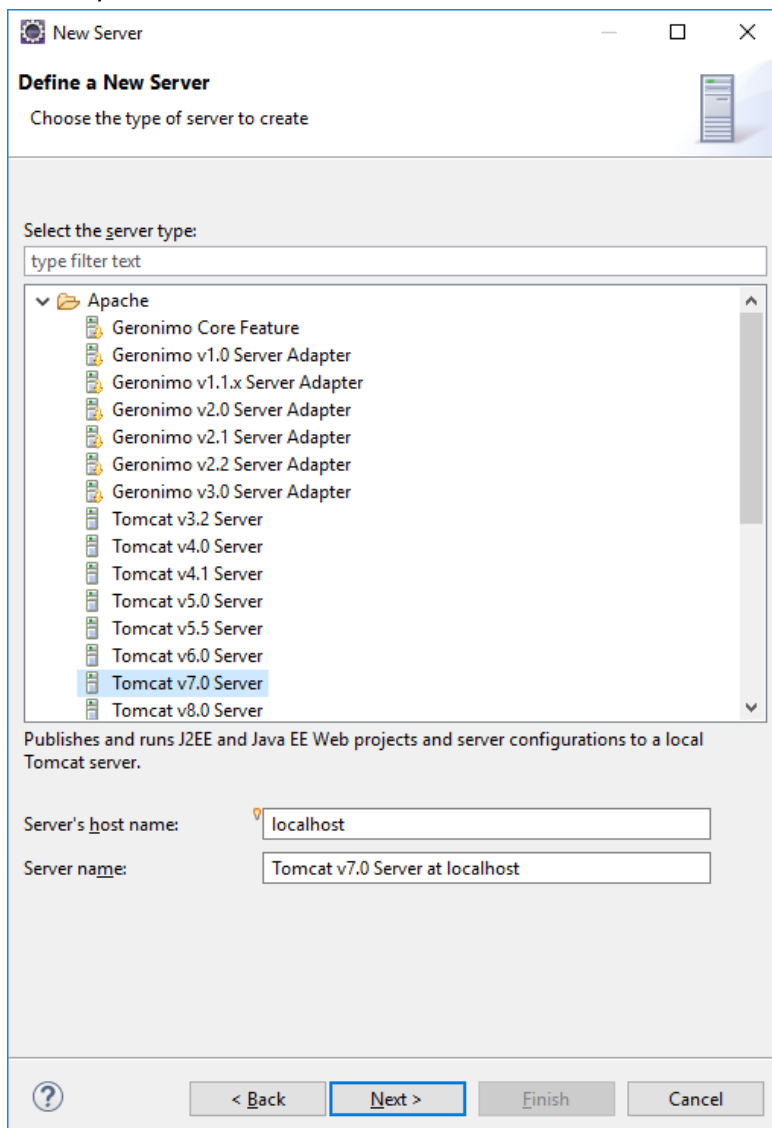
New Server

Define a New Server

Choose the type of server to create

Select the server type:

type filter text

Apache
Geronimo Core Feature
Geronimo v1.0 Server Adapter
Geronimo v1.1.x Server Adapter
Geronimo v2.0 Server Adapter
Geronimo v2.1 Server Adapter
Geronimo v2.2 Server Adapter
Geronimo v3.0 Server Adapter
Tomcat v3.2 Server
Tomcat v4.0 Server
Tomcat v4.1 Server
Tomcat v5.0 Server
Tomcat v5.5 Server
Tomcat v6.0 Server
Tomcat v7.0 Server
Tomcat v8.0 Server

Publishes and runs J2EE and Java EE Web projects and server configurations to a local Tomcat server.

Server's host name: localhost

Server name: Tomcat v7.0 Server at localhost

?

< Back

Next >

Finish

Cancel